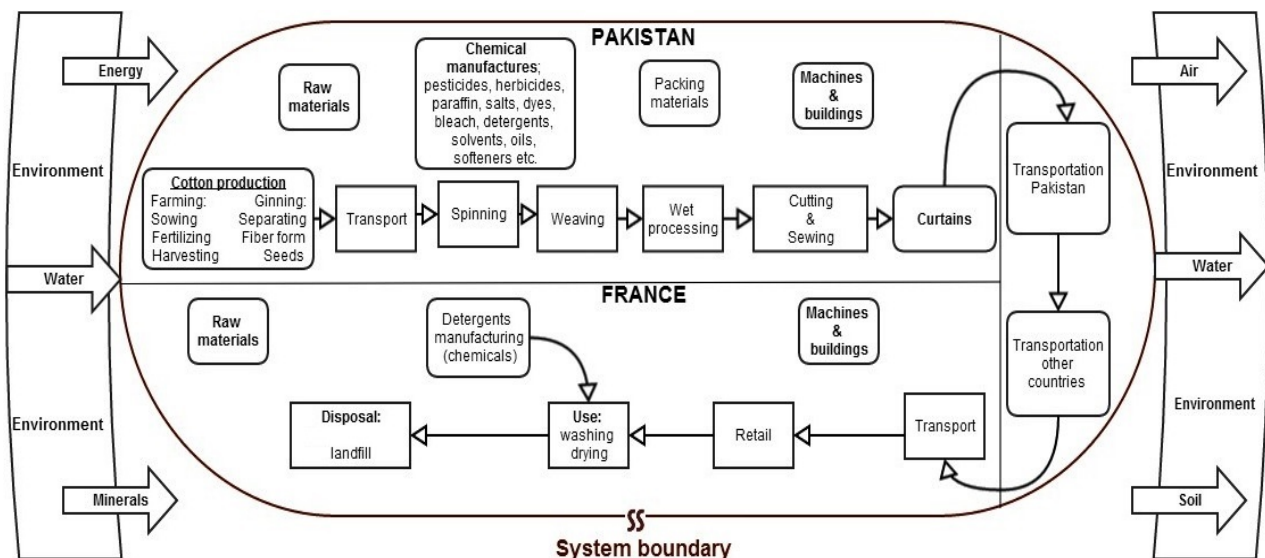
Energy

Water

Minerals

Environment

Environment

PAKISTAN

Raw materials

Chemical manufactures; pesticides, herbicides, paraffin, salts, dyes, bleach, detergents, solvents, oils, softeners etc.

Packing materials

Machines & buildings

Cotton production
Farming: Sowing Fertilizing Harvesting
Ginning: Separating Fiber form Seeds

Transport

Spinning

Weaving

Wet processing

Cutting & Sewing

Curtains

Transportation Pakistan

Transportation other countries

FRANCE

Raw materials

Detergents manufacturing (chemicals)

Machines & buildings

Disposal: landfill

Use: washing drying

Retail

Transport

Air

Environment

Water

Environment

Soil

System boundary